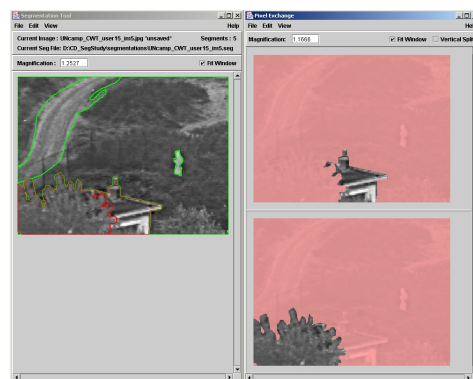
Segmentation Tool
File Edit View
Help
Current Image : UNcamp_CWT_user15_im5.jpg *unsaved*
Segments : 5
Current Seg File: D:\CD_SegStudy\segmentations\UNcamp_CWT_user15_im5.seg
Magnification : 1.2527
Fit Window

Pixel Exchange
File Edit View
He
Magnification : 1.1666
Fit Window
Vertical Spli